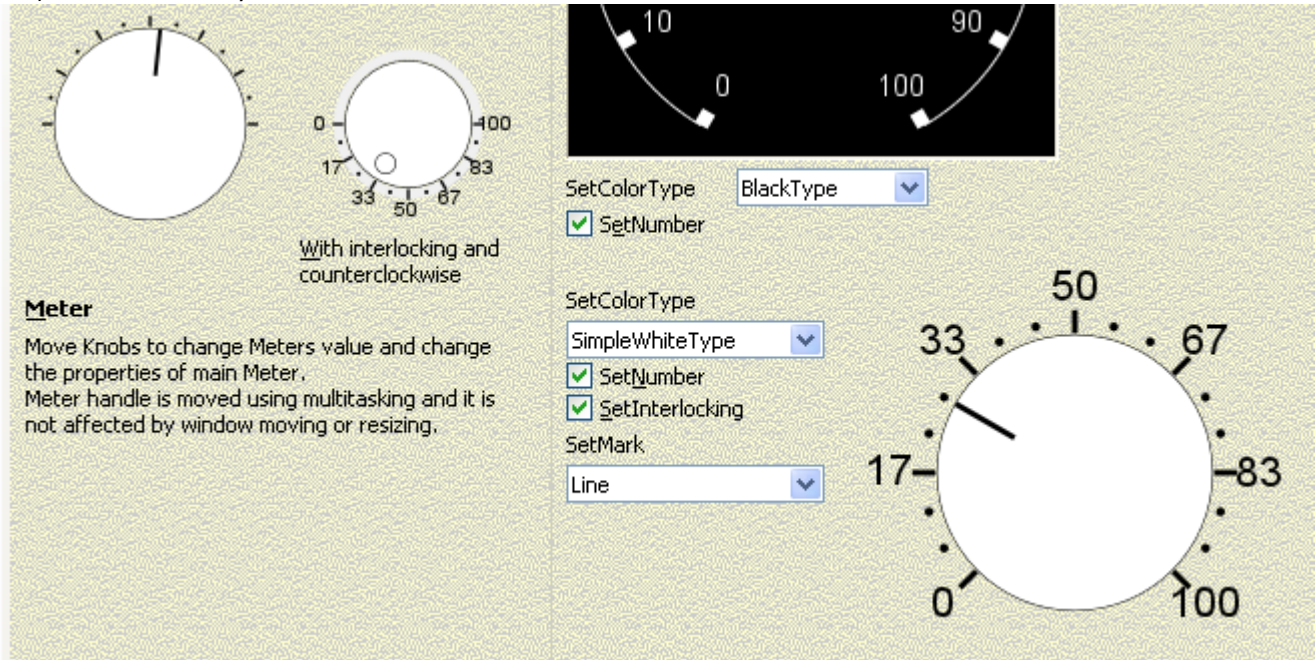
0
17
33
50
67
83
100

With interlocking and counterclockwise

Meter

Move Knobs to change Meters value and change the properties of main Meter.
Meter handle is moved using multitasking and it is not affected by window moving or resizing.

10
90
0
100

SetColorType BlackType

SetNumber

SetColorType

SimpleWhiteType

SetNumber

SetInterlocking

SetMark

Line

50
33
67
17
83
0
100